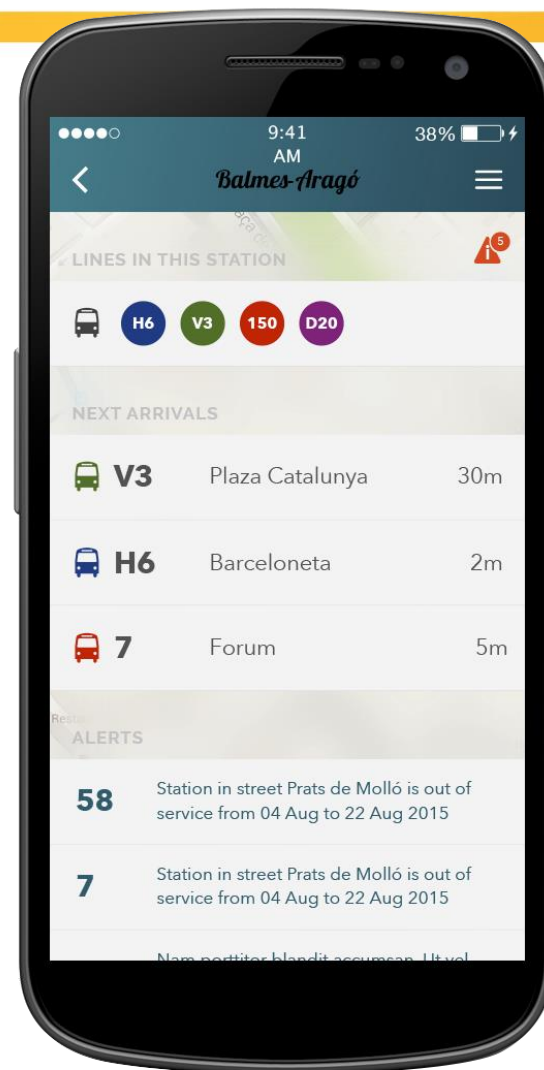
9:41 AM
38%
Balmes-Aragó

LINES IN THIS STATION

5

H6 V3 150 D20

NEXT ARRIVALS

V3 Plaza Catalunya 30m

H6 Barceloneta 2m

7 Forum 5m

ALERTS

58 Station in street Prats de Molló is out of service from 04 Aug to 22 Aug 2015

7 Station in street Prats de Molló is out of service from 04 Aug to 22 Aug 2015

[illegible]